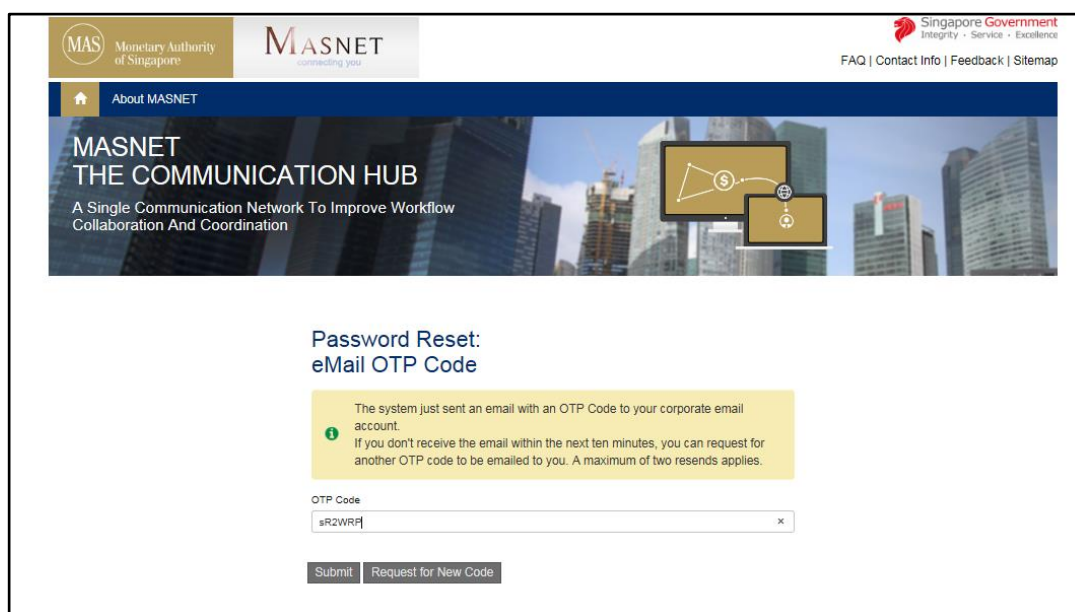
MAS Monetary Authority of Singapore

MASNET
connecting you

Singapore Government
Integrity · Service · Excellence

FAQ | Contact Info | Feedback | Sitemap

About MASNET

MASNET
THE COMMUNICATION HUB

A Single Communication Network To Improve Workflow Collaboration And Coordination

Password Reset:
eMail OTP Code

The system just sent an email with an OTP Code to your corporate email account.
If you don't receive the email within the next ten minutes, you can request for another OTP code to be emailed to you. A maximum of two resends applies.

OTP Code

sR2WRP

×

Submit

Request for New Code